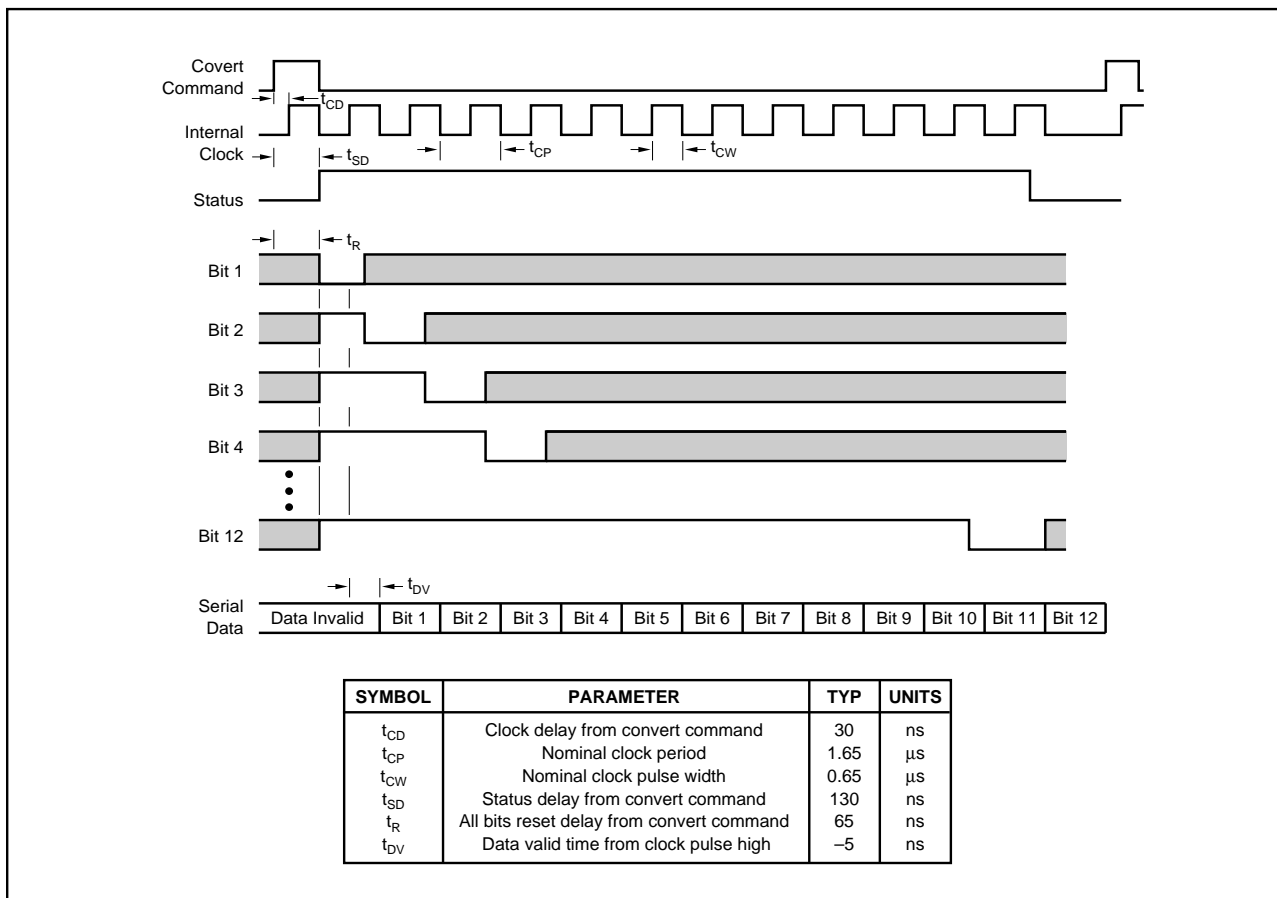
Covert Command

$t_{CD}$

Internal Clock

$t_{SD}$

$t_{CP}$

$t_{CW}$

Status

$t_R$

Bit 1

Bit 2

Bit 3

Bit 4

Bit 12

$t_{DV}$

Serial Data

Data Invalid | Bit 1 | Bit 2 | Bit 3 | Bit 4 | Bit 5 | Bit 6 | Bit 7 | Bit 8 | Bit 9 | Bit 10 | Bit 11 | Bit 12

| SYMBOL | PARAMETER | TYP | UNITS |
|---|---|---|---|
| $t_{CD}$ | Clock delay from convert command | 30 | ns |
| $t_{CP}$ | Nominal clock period | 1.65 | µs |
| $t_{CW}$ | Nominal clock pulse width | 0.65 | µs |
| $t_{SD}$ | Status delay from convert command | 130 | ns |
| $t_R$ | All bits reset delay from convert command | 65 | ns |
| $t_{DV}$ | Data valid time from clock pulse high | –5 | ns |